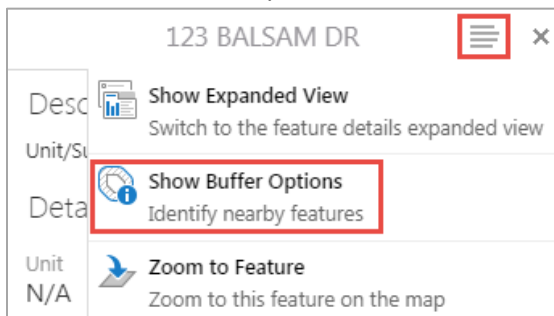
123 BALSAM DR

×

Desc

Unit/Su

Deta

Unit

N/A

Show Expanded View

Switch to the feature details expanded view

Show Buffer Options

Identify nearby features

Zoom to Feature

Zoom to this feature on the map